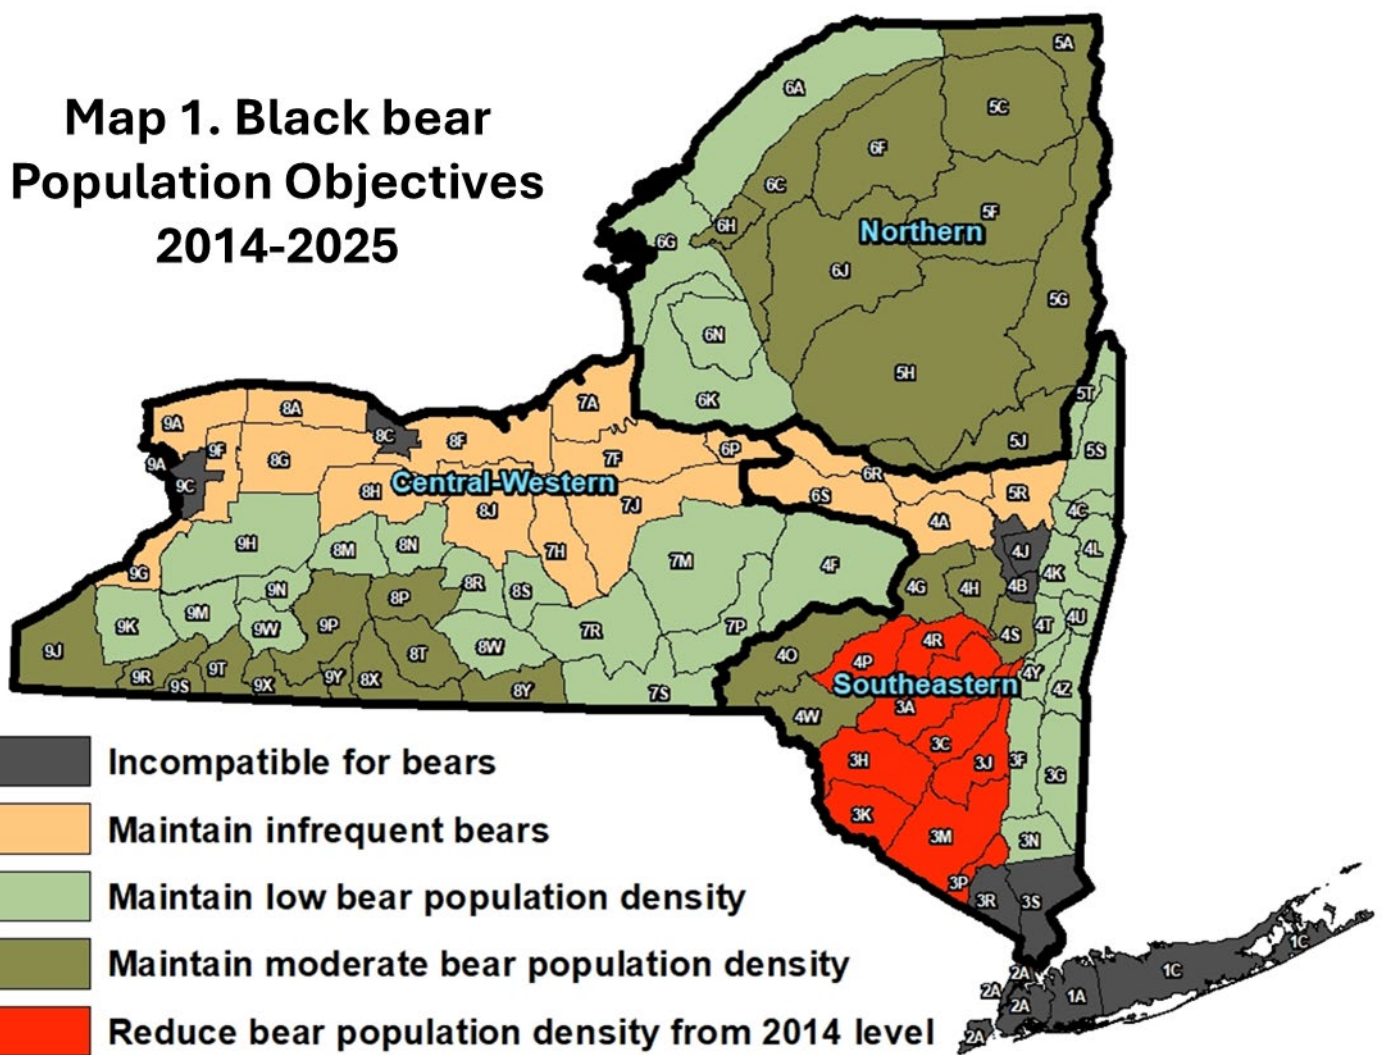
Map 1. Black bear Population Objectives 2014-2025

5A
6A
5C
6F
6C
5F
6H
Northern
6G
6J
5G
6N
5H
6K
5T
5J
7A
8A
9A
8C
8F
5S
9F
7F
6P
9A
8G
6R
9C
8H
Central-Western
5R
7J
6S
4C
8J
4A
4J
9H
8N
8M
7H
7M
4L
4F
4K
9G
4G
4H
4B
8R
8S
9N
8P
9M
9K
9P
7R
7P
4T
4U
9W
4S
8T
4R
9J
8W
4O
9T
4P
4Y
9R
9S
9Y
9X
8X
Southeastern
4Z
8Y
7S
3A
4W
3C
3H
3J
3F
3G
3K
3M
3N
3P
3R
3S
1C
2A
1C
2A
2A
1A
2A

Incompatible for bears
Maintain infrequent bears
Maintain low bear population density
Maintain moderate bear population density
Reduce bear population density from 2014 level